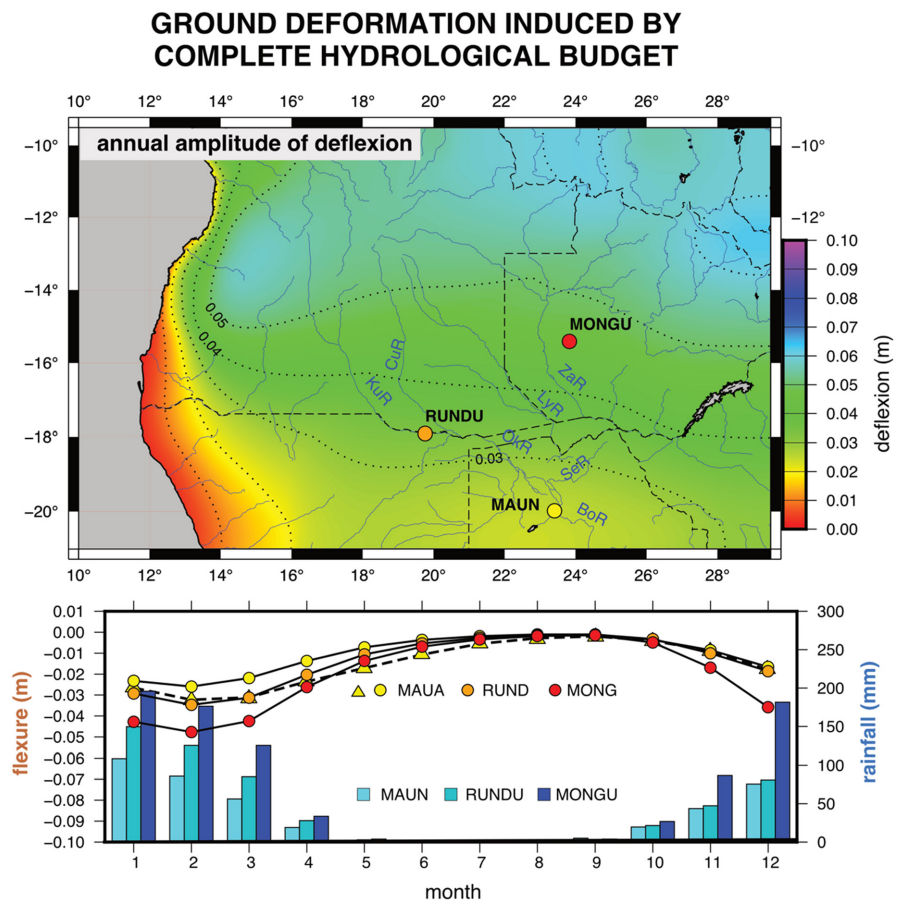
GROUND DEFORMATION INDUCED BY COMPLETE HYDROLOGICAL BUDGET

10° 12° 14° 16° 18° 20° 22° 24° 26° 28°

annual amplitude of deflexion

−10° −12° −14° −16° −18° −20°

−10° −12°

0.05
0.04
0.03

MONGU
RUNDU
MAUN

CuR
KuR
ZaR
LyR
OkR
SeR
BoR

0.10 0.09 0.08 0.07 0.06 0.05 0.04 0.03 0.02 0.01 0.00

deflexion (m)

10° 12° 14° 16° 18° 20° 22° 24° 26° 28°

0.01 0.00 −0.01 −0.02 −0.03 −0.04 −0.05 −0.06 −0.07 −0.08 −0.09 −0.10

flexure (m)

MAUA RUND MONG

MAUN RUNDU MONGU

300 250 200 150 100 50 0

rainfall (mm)

1 2 3 4 5 6 7 8 9 10 11 12

month